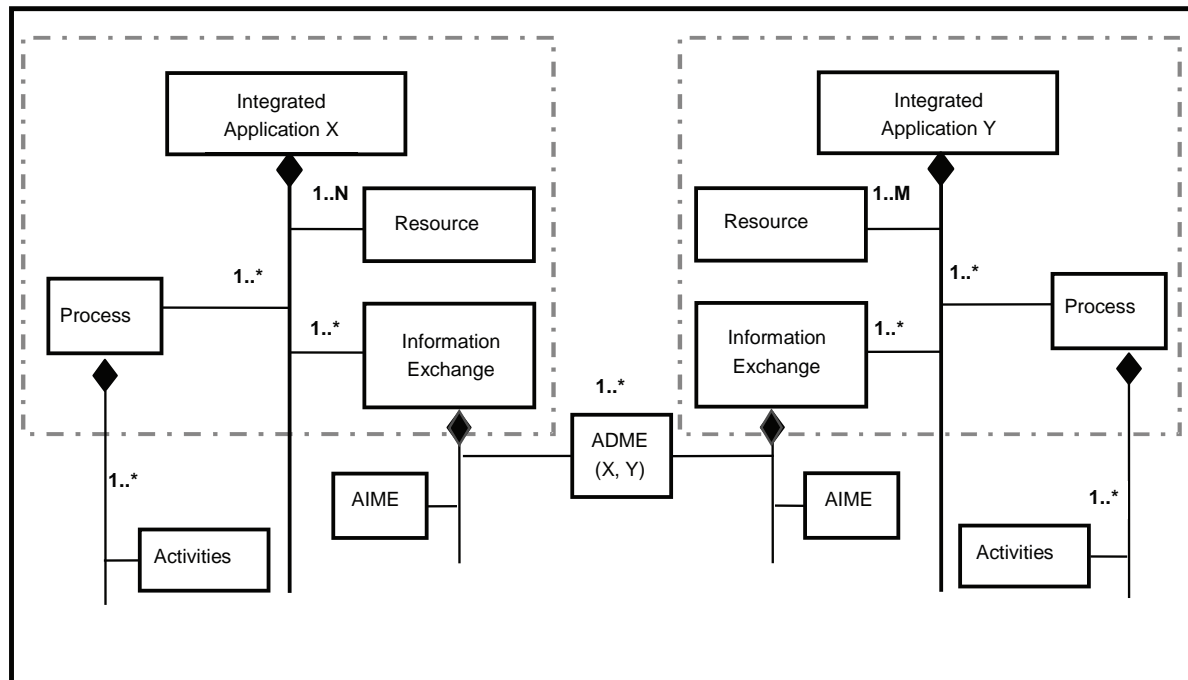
Integrated Application X

1..N

Resource

1..*

Process

1..*

Information Exchange

1..*

1..*

Activities

AIME

ADME (X, Y)

Integrated Application Y

1..M

Resource

1..*

Process

1..*

Information Exchange

AIME

1..*

Activities